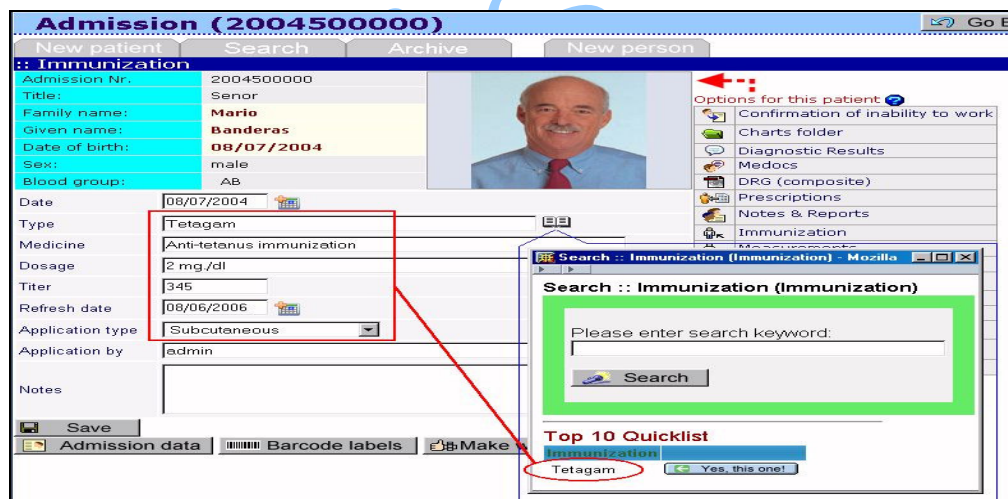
Admission (2004500000)
Go B

New patient | Search | Archive | New person

:: Immunization

| Admission Nr. | 2004500000 |
|---|---|
| Title: | Senor |
| Family name: | Mario |
| Given name: | Banderas |
| Date of birth: | 08/07/2004 |
| Sex: | male |
| Blood group: | AB |

Options for this patient
Confirmation of inability to work
Charts folder
Diagnostic Results
Medocs
DRG (composite)
Prescriptions
Notes & Reports
Immunization
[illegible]

| Date | 08/07/2004 |
|---|---|
| Type | Tetagam |
| Medicine | Anti-tetanus immunization |
| Dosage | 2 mg./dl |
| Titer | 345 |
| Refresh date | 08/06/2006 |
| Application type | Subcutaneous |
| Application by | admin |
| Notes | |

Save

Admission data | Barcode labels | Make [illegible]

Search :: Immunization (Immunization) - Mozilla

Search :: Immunization (Immunization)

Please enter search keyword:

Search

Top 10 Quicklist
Immunization
Tetagam
Yes, this one!